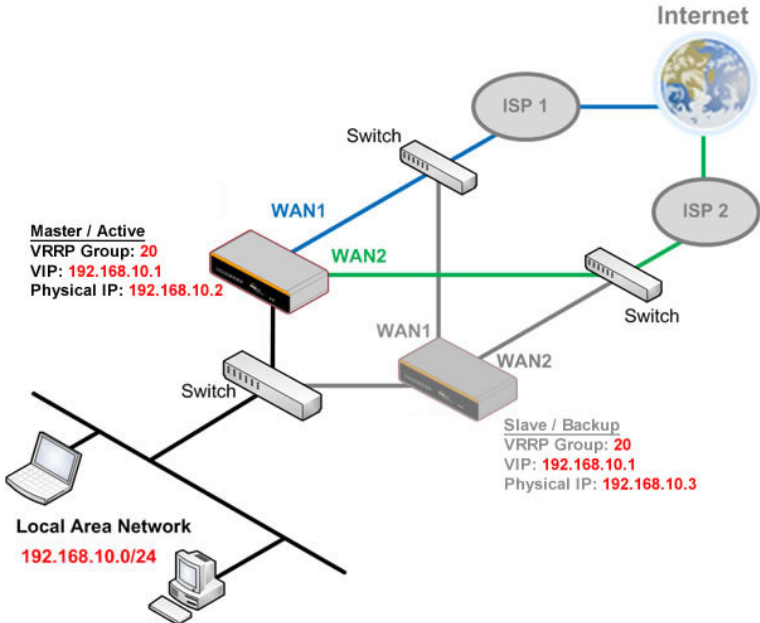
Internet

ISP 1

Switch

ISP 2

WAN1

WAN2

Master / Active
VRRP Group: 20
VIP: 192.168.10.1
Physical IP: 192.168.10.2

Switch

WAN1

WAN2

Switch

Slave / Backup
VRRP Group: 20
VIP: 192.168.10.1
Physical IP: 192.168.10.3

Local Area Network
192.168.10.0/24